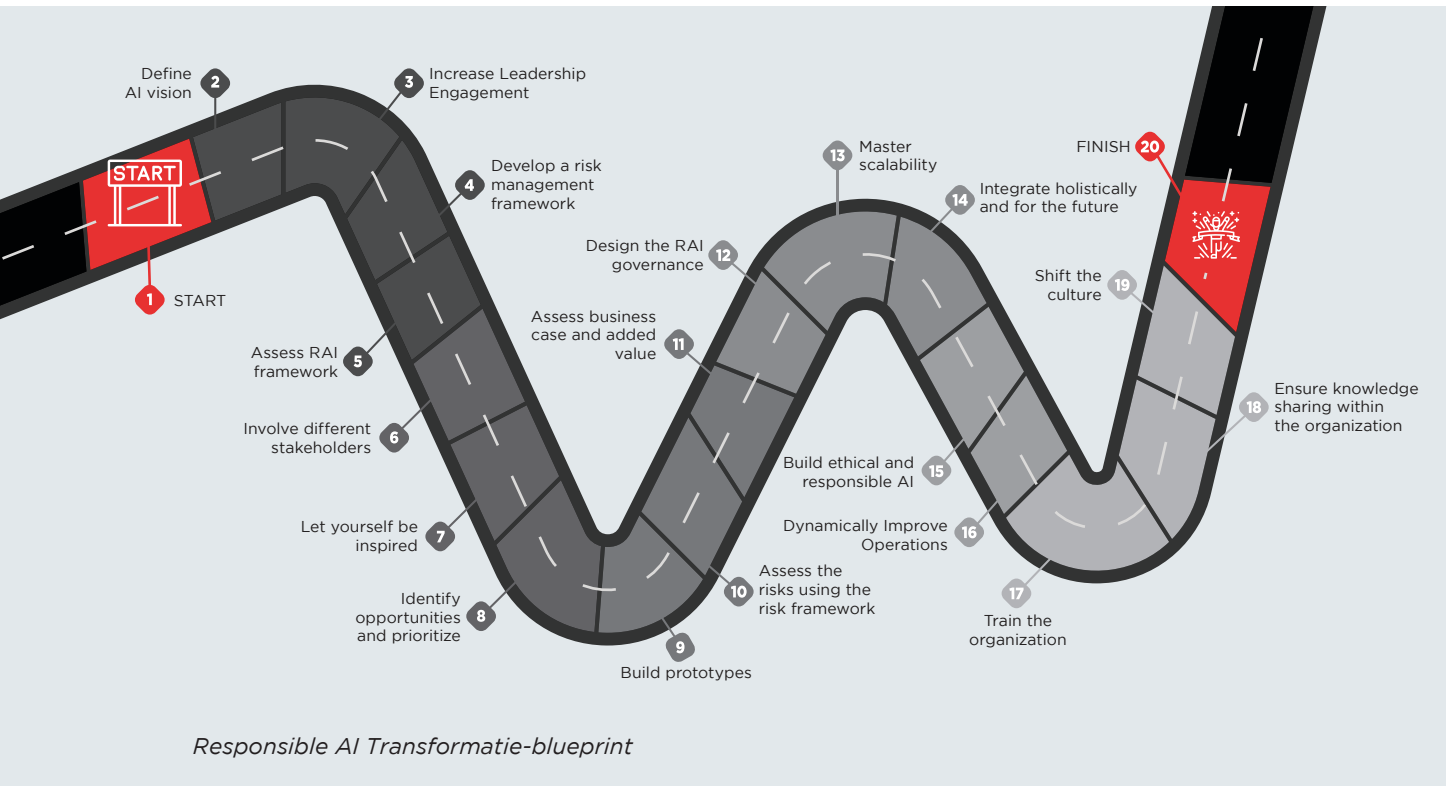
START

1 START

2 Define AI vision

3 Increase Leadership Engagement

4 Develop a risk management framework

5 Assess RAI framework

6 Involve different stakeholders

7 Let yourself be inspired

8 Identify opportunities and prioritize

9 Build prototypes

10 Assess the risks using the risk framework

11 Assess business case and added value

12 Design the RAI governance

13 Master scalability

14 Integrate holistically and for the future

15 Build ethical and responsible AI

16 Dynamically Improve Operations

17 Train the organization

18 Ensure knowledge sharing within the organization

19 Shift the culture

FINISH 20

Responsible AI Transformatie-blueprint